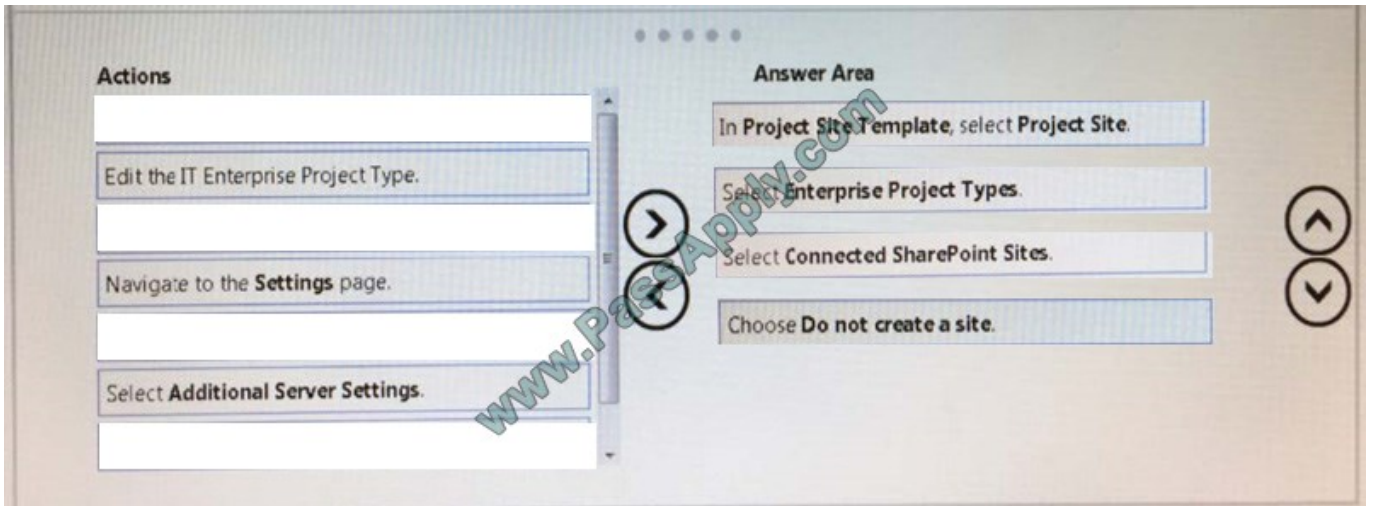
Actions

Edit the IT Enterprise Project Type.

Navigate to the Settings page.

Select Additional Server Settings.

Answer Area

In Project Site Template, select Project Site.

Select Enterprise Project Types.

Select Connected SharePoint Sites.

Choose Do not create a site.

www.PassApply.com